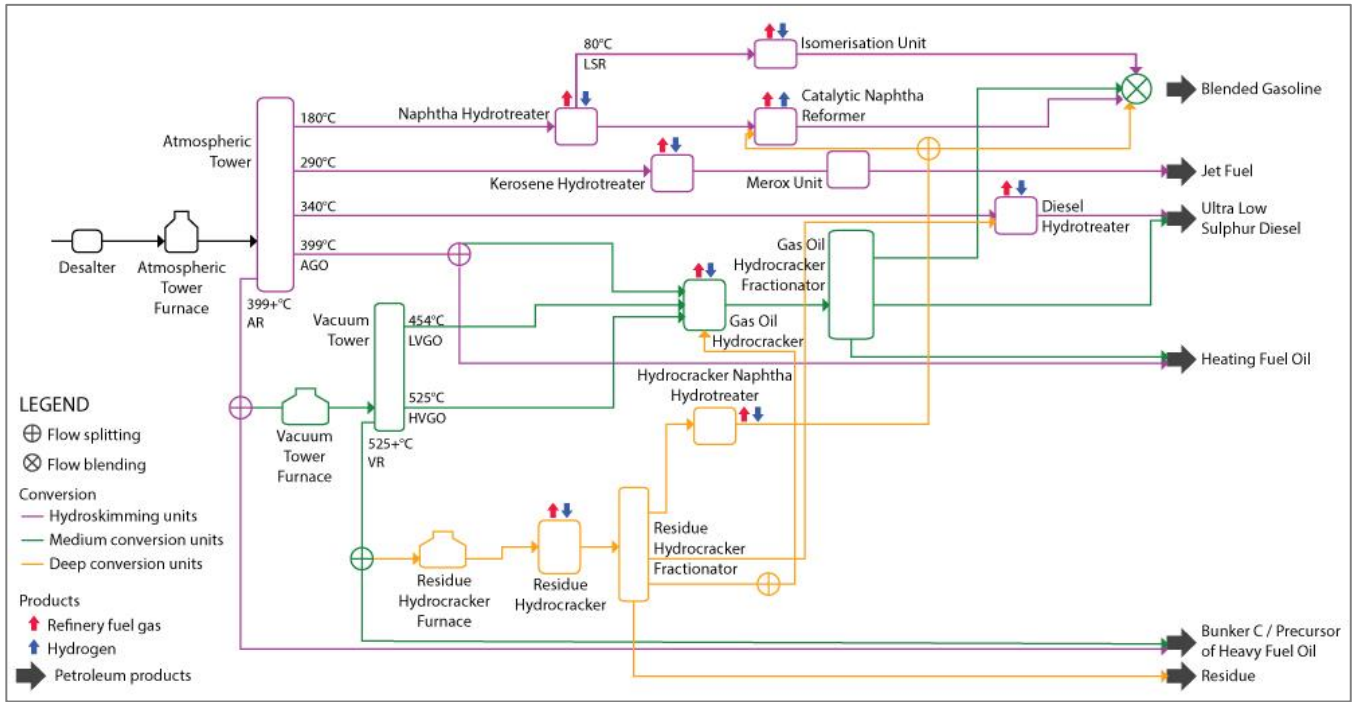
80°C
LSR
Isomerisation Unit
Blended Gasoline
Atmospheric Tower
180°C
Naphtha Hydrotreater
Catalytic Naphtha Reformer
290°C
Kerosene Hydrotreater
Merox Unit
Jet Fuel
340°C
Diesel Hydrotreater
Ultra Low Sulphur Diesel
399°C
AGO
Gas Oil Hydrocracker Fractionator
Desalter
Atmospheric Tower Furnace
399+°C
AR
Vacuum Tower
454°C
LVGO
Gas Oil Hydrocracker
Heating Fuel Oil
Hydrocracker Naphtha Hydrotreater
525°C
HVGO
Vacuum Tower Furnace
525+°C
VR
Residue Hydrocracker Fractionator
Residue Hydrocracker Furnace
Residue Hydrocracker
Bunker C / Precursor of Heavy Fuel Oil
Residue
LEGEND
Flow splitting
Flow blending
Conversion
Hydroskimming units
Medium conversion units
Deep conversion units
Products
Refinery fuel gas
Hydrogen
Petroleum products